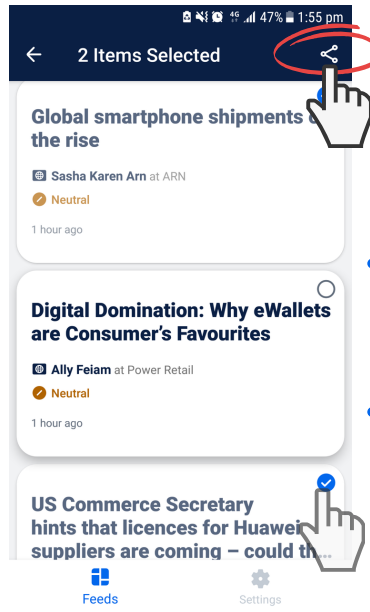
47% 1:55 pm

2 Items Selected

Global smartphone shipments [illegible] the rise

Sasha Karen Arn at ARN

Neutral

1 hour ago

Digital Domination: Why eWallets are Consumer's Favourites

Ally Feiam at Power Retail

Neutral

1 hour ago

US Commerce Secretary hints that licences for Huawei suppliers are coming – could th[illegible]

Feeds

Settings